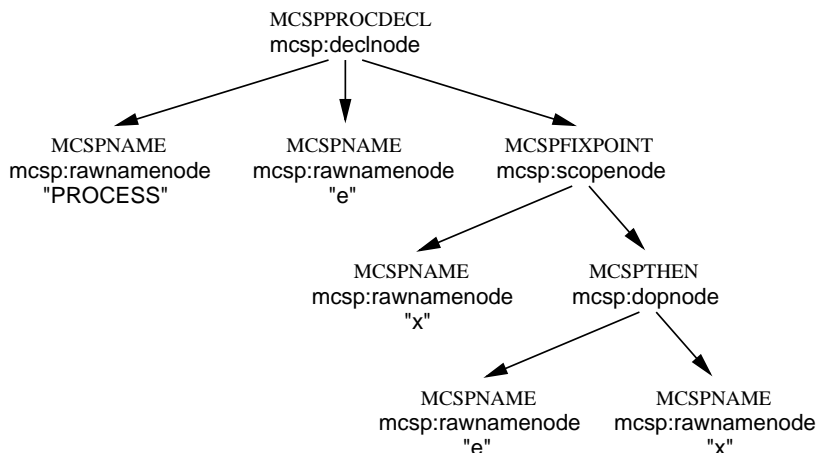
MCSPPROCDECL
mcsp:declnode

MCSPNAME
mcsp:rawnamenode
"PROCESS"

MCSPNAME
mcsp:rawnamenode
"e"

MCSPFIXPOINT
mcsp:scopenode

MCSPNAME
mcsp:rawnamenode
"x"

MCSPTHEN
mcsp:dopnode

MCSPNAME
mcsp:rawnamenode
"e"

MCSPNAME
mcsp:rawnamenode
"x"